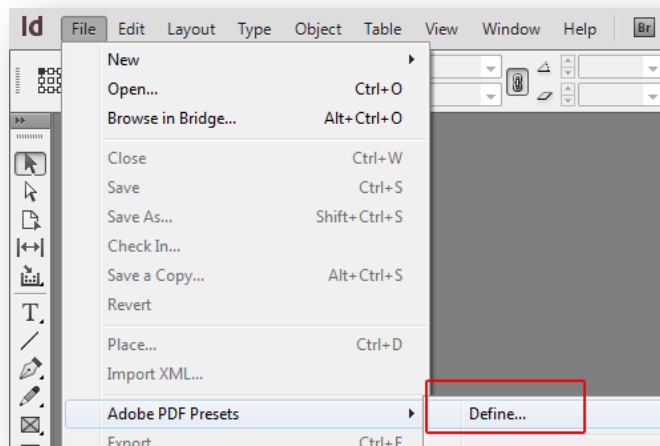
Id File Edit Layout Type Object Table View Window Help Br

New
Open... Ctrl+O
Browse in Bridge... Alt+Ctrl+O
Close Ctrl+W
Save Ctrl+S
Save As... Shift+Ctrl+S
Check In...
Save a Copy... Alt+Ctrl+S
Revert
Place... Ctrl+D
Import XML...
Adobe PDF Presets
Export... Ctrl+E

Define...

T